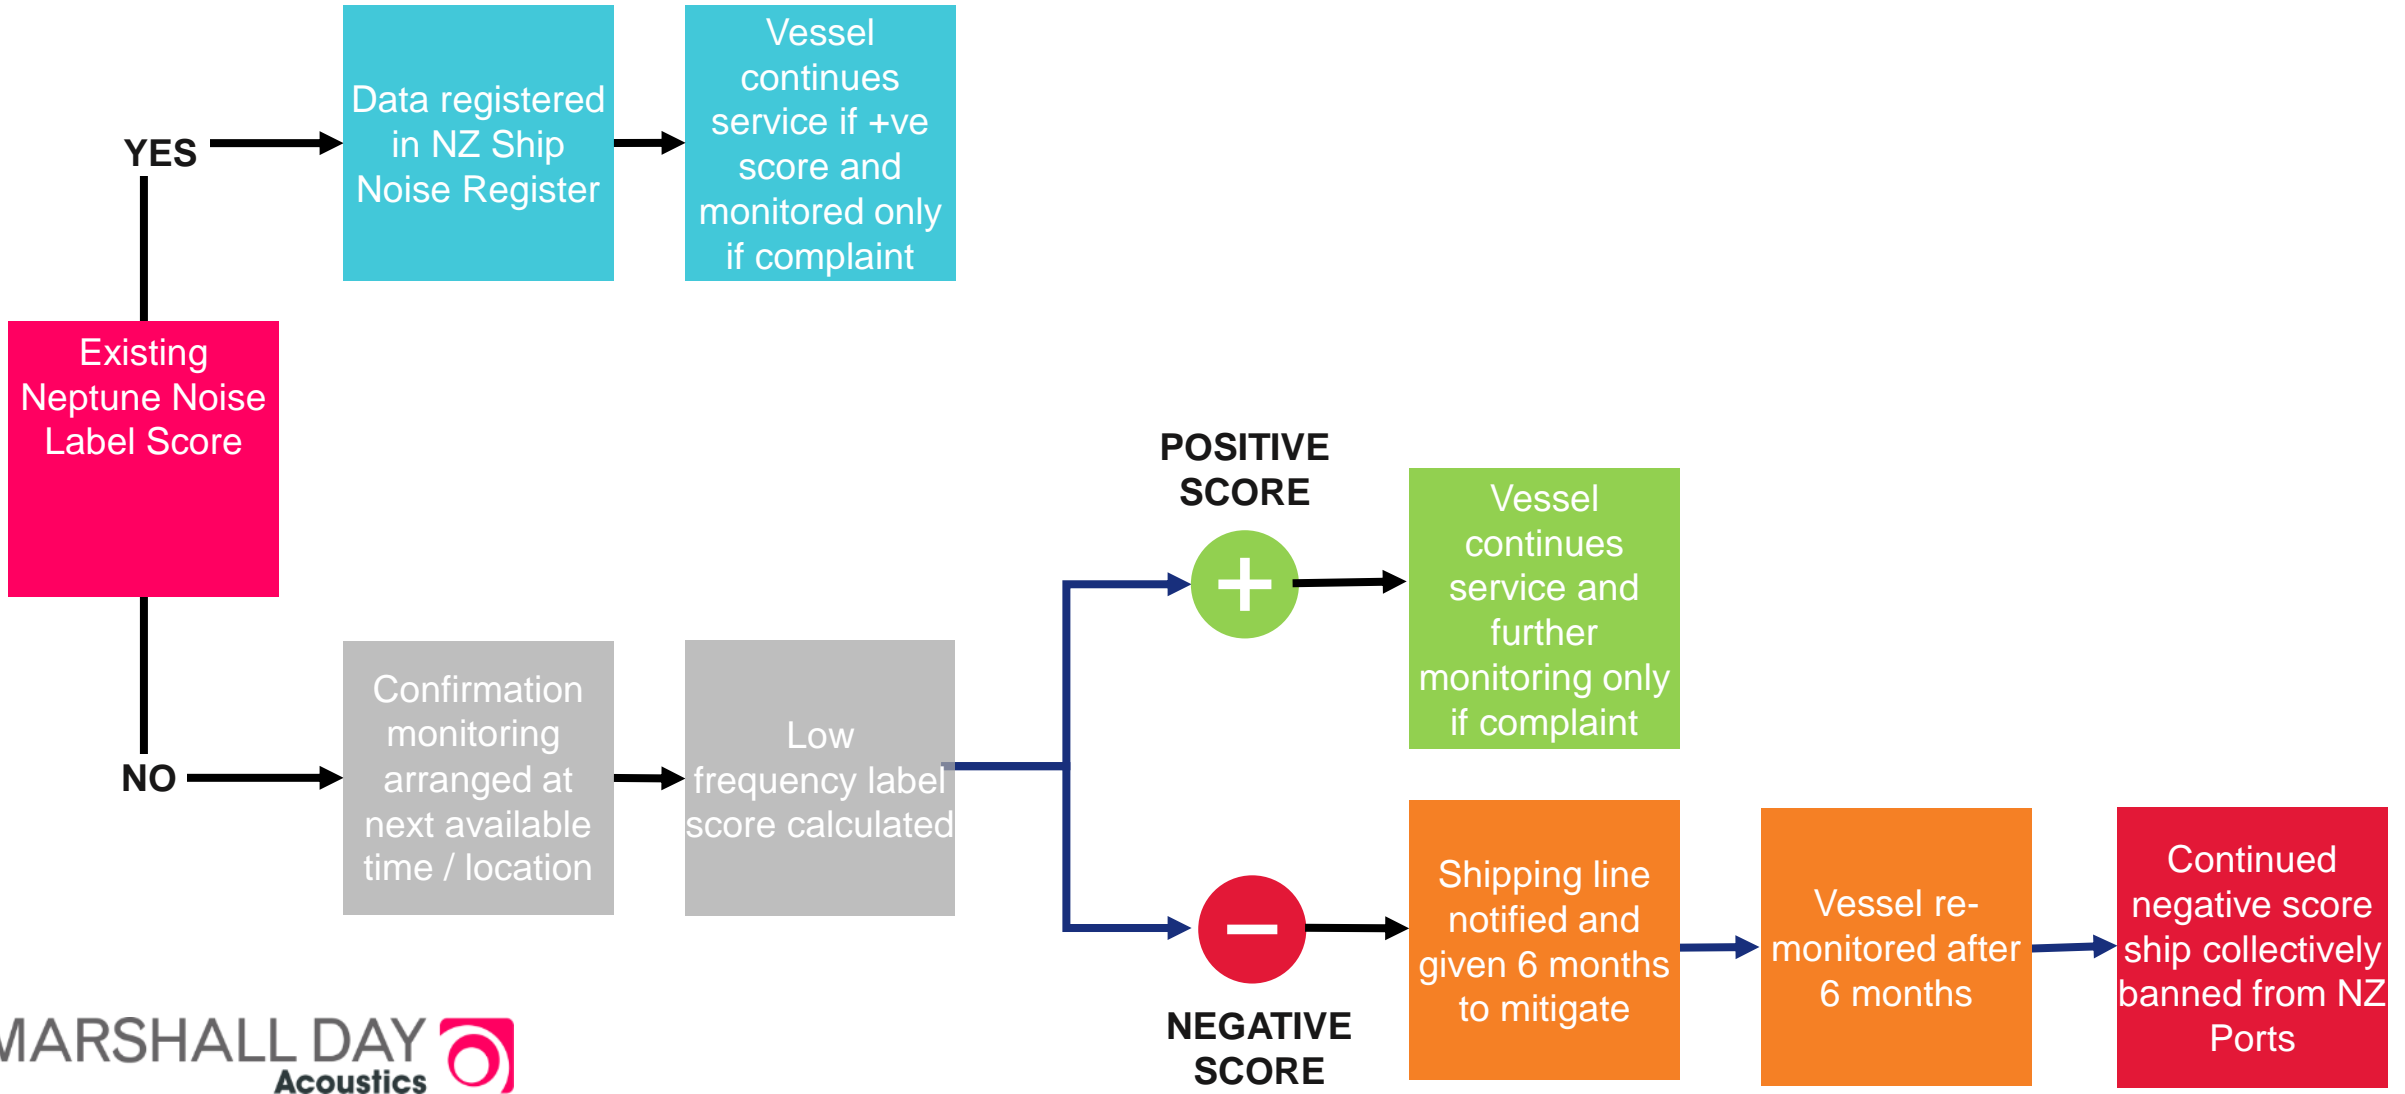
Existing Neptune Noise Label Score

YES

Data registered in NZ Ship Noise Register

Vessel continues service if +ve score and monitored only if complaint

NO

Confirmation monitoring arranged at next available time / location

Low frequency label score calculated

POSITIVE SCORE

+

Vessel continues service and further monitoring only if complaint

–

NEGATIVE SCORE

Shipping line notified and given 6 months to mitigate

Vessel re-monitored after 6 months

Continued negative score ship collectively banned from NZ Ports

MARSHALL DAY Acoustics